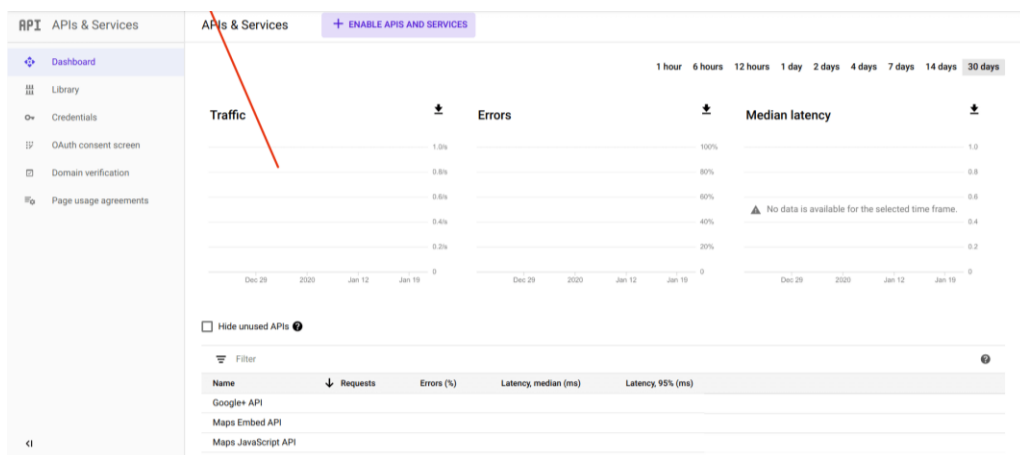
API APIs & Services

Dashboard
Library
Credentials
OAuth consent screen
Domain verification
Page usage agreements

APIs & Services

ENABLE APIS AND SERVICES

1 hour 6 hours 12 hours 1 day 2 days 4 days 7 days 14 days 30 days

Traffic

1.0/s
0.8/s
0.6/s
0.4/s
0.2/s
0

Dec 29 2020 Jan 12 Jan 19

Errors

100%
80%
60%
40%
20%
0

Dec 29 2020 Jan 12 Jan 19

Median latency

No data is available for the selected time frame.

1.0
0.8
0.6
0.4
0.2
0

Dec 29 2020 Jan 12 Jan 19

Hide unused APIs

Filter

| Name | Requests | Errors (%) | Latency, median (ms) | Latency, 95% (ms) |
|---|---|---|---|---|
| Google+ API | | | | |
| Maps Embed API | | | | |
| Maps JavaScript API | | | | |

<I